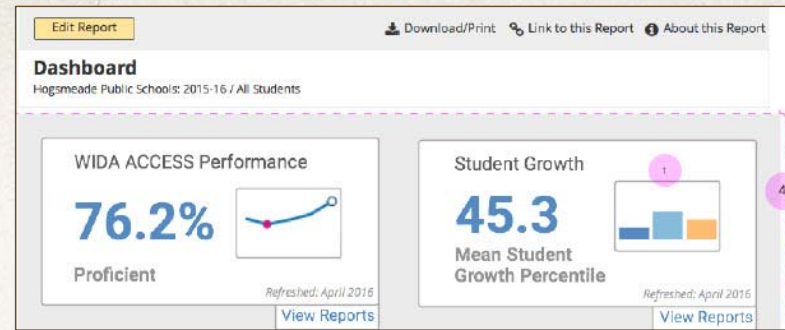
Edit Report

Download/Print   Link to this Report   About this Report

Dashboard
Hogsmeade Public Schools: 2015-16 / All Students

WIDA ACCESS Performance

76.2%

Proficient

Refreshed: April 2016

View Reports

Student Growth

1

45.3

Mean Student Growth Percentile

Refreshed: April 2016

View Reports

4